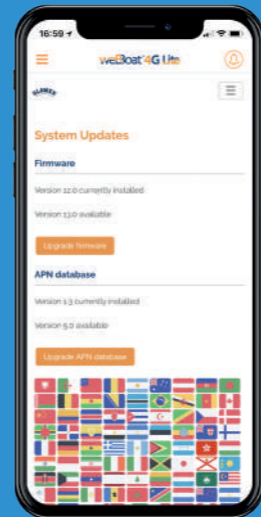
16:59

weBoat 4G Lite

GLOMEX

System Updates

Firmware

Version 12.0 currently installed

Version 13.0 available

Upgrade firmware

APN database

Version 1.3 currently installed

Version 5.0 available

Upgrade APN database